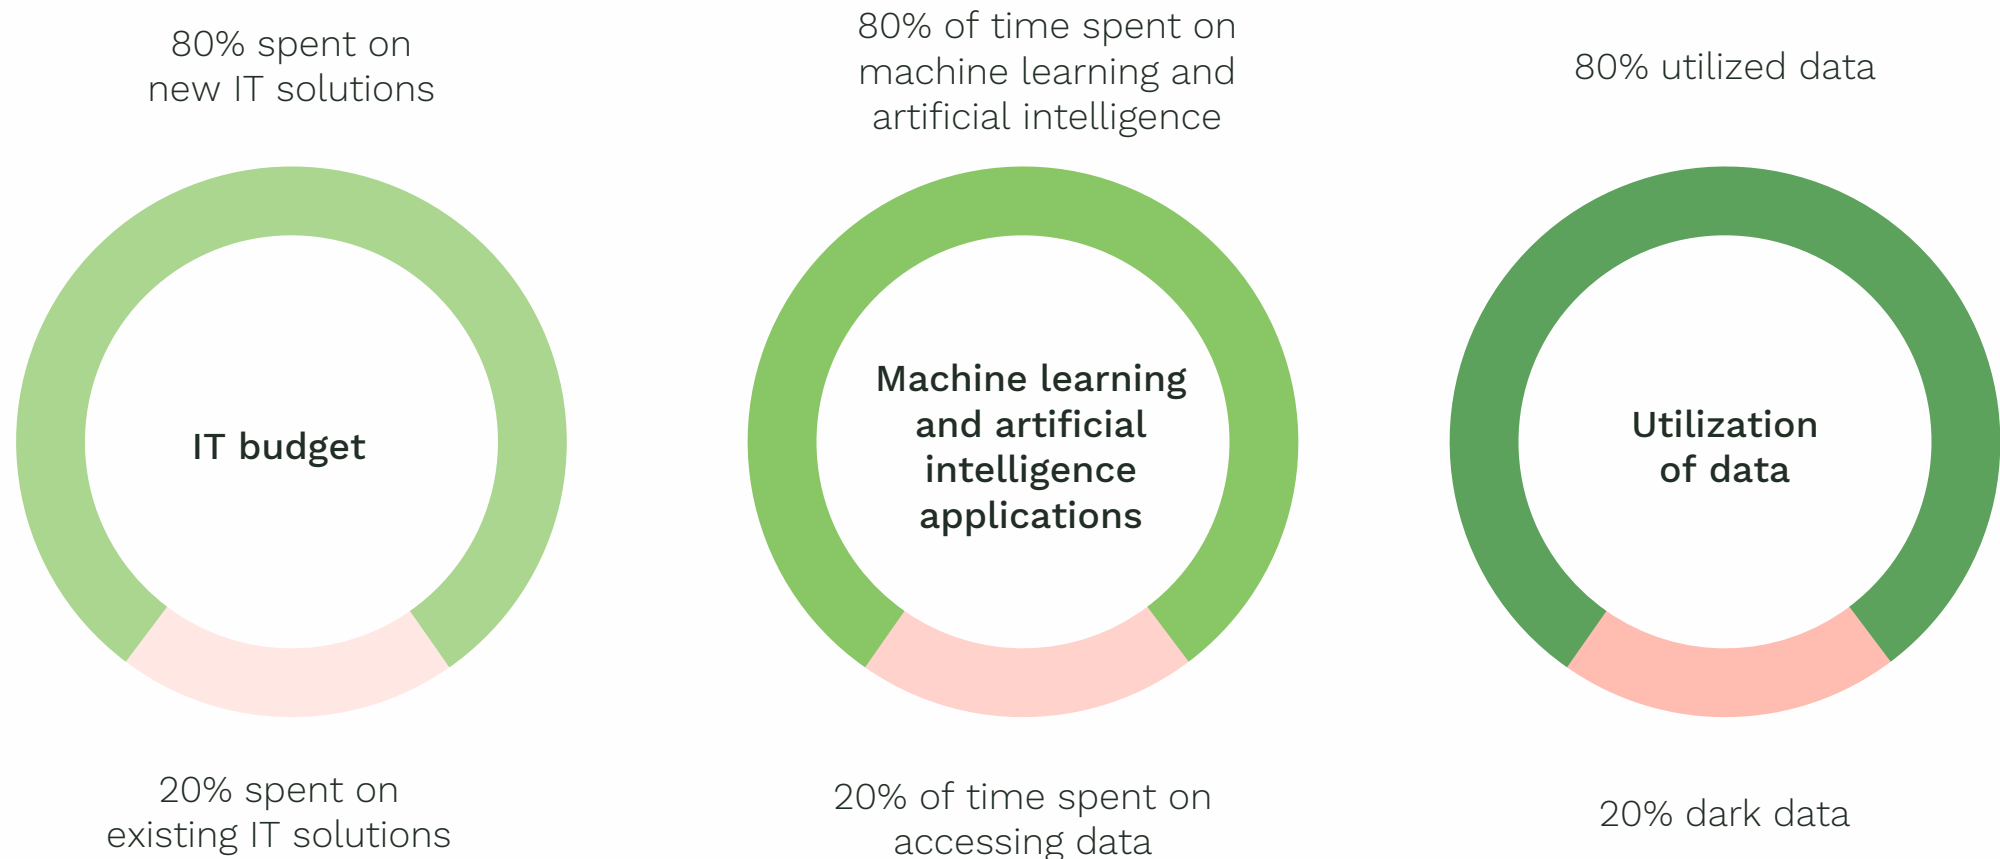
80% spent on new IT solutions

IT budget

20% spent on existing IT solutions

80% of time spent on machine learning and artificial intelligence

Machine learning and artificial intelligence applications

20% of time spent on accessing data

80% utilized data

Utilization of data

20% dark data